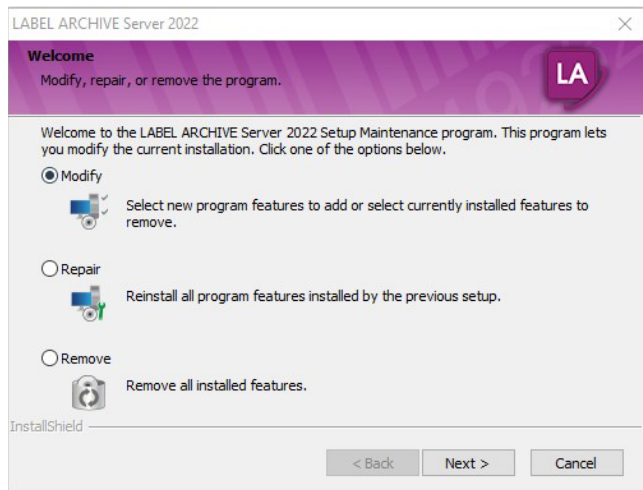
LABEL ARCHIVE Server 2022

Welcome

Modify, repair, or remove the program.

LA

Welcome to the LABEL ARCHIVE Server 2022 Setup Maintenance program. This program lets you modify the current installation. Click one of the options below.

Modify

Select new program features to add or select currently installed features to remove.

Repair

Reinstall all program features installed by the previous setup.

Remove

Remove all installed features.

InstallShield

< Back

Next >

Cancel